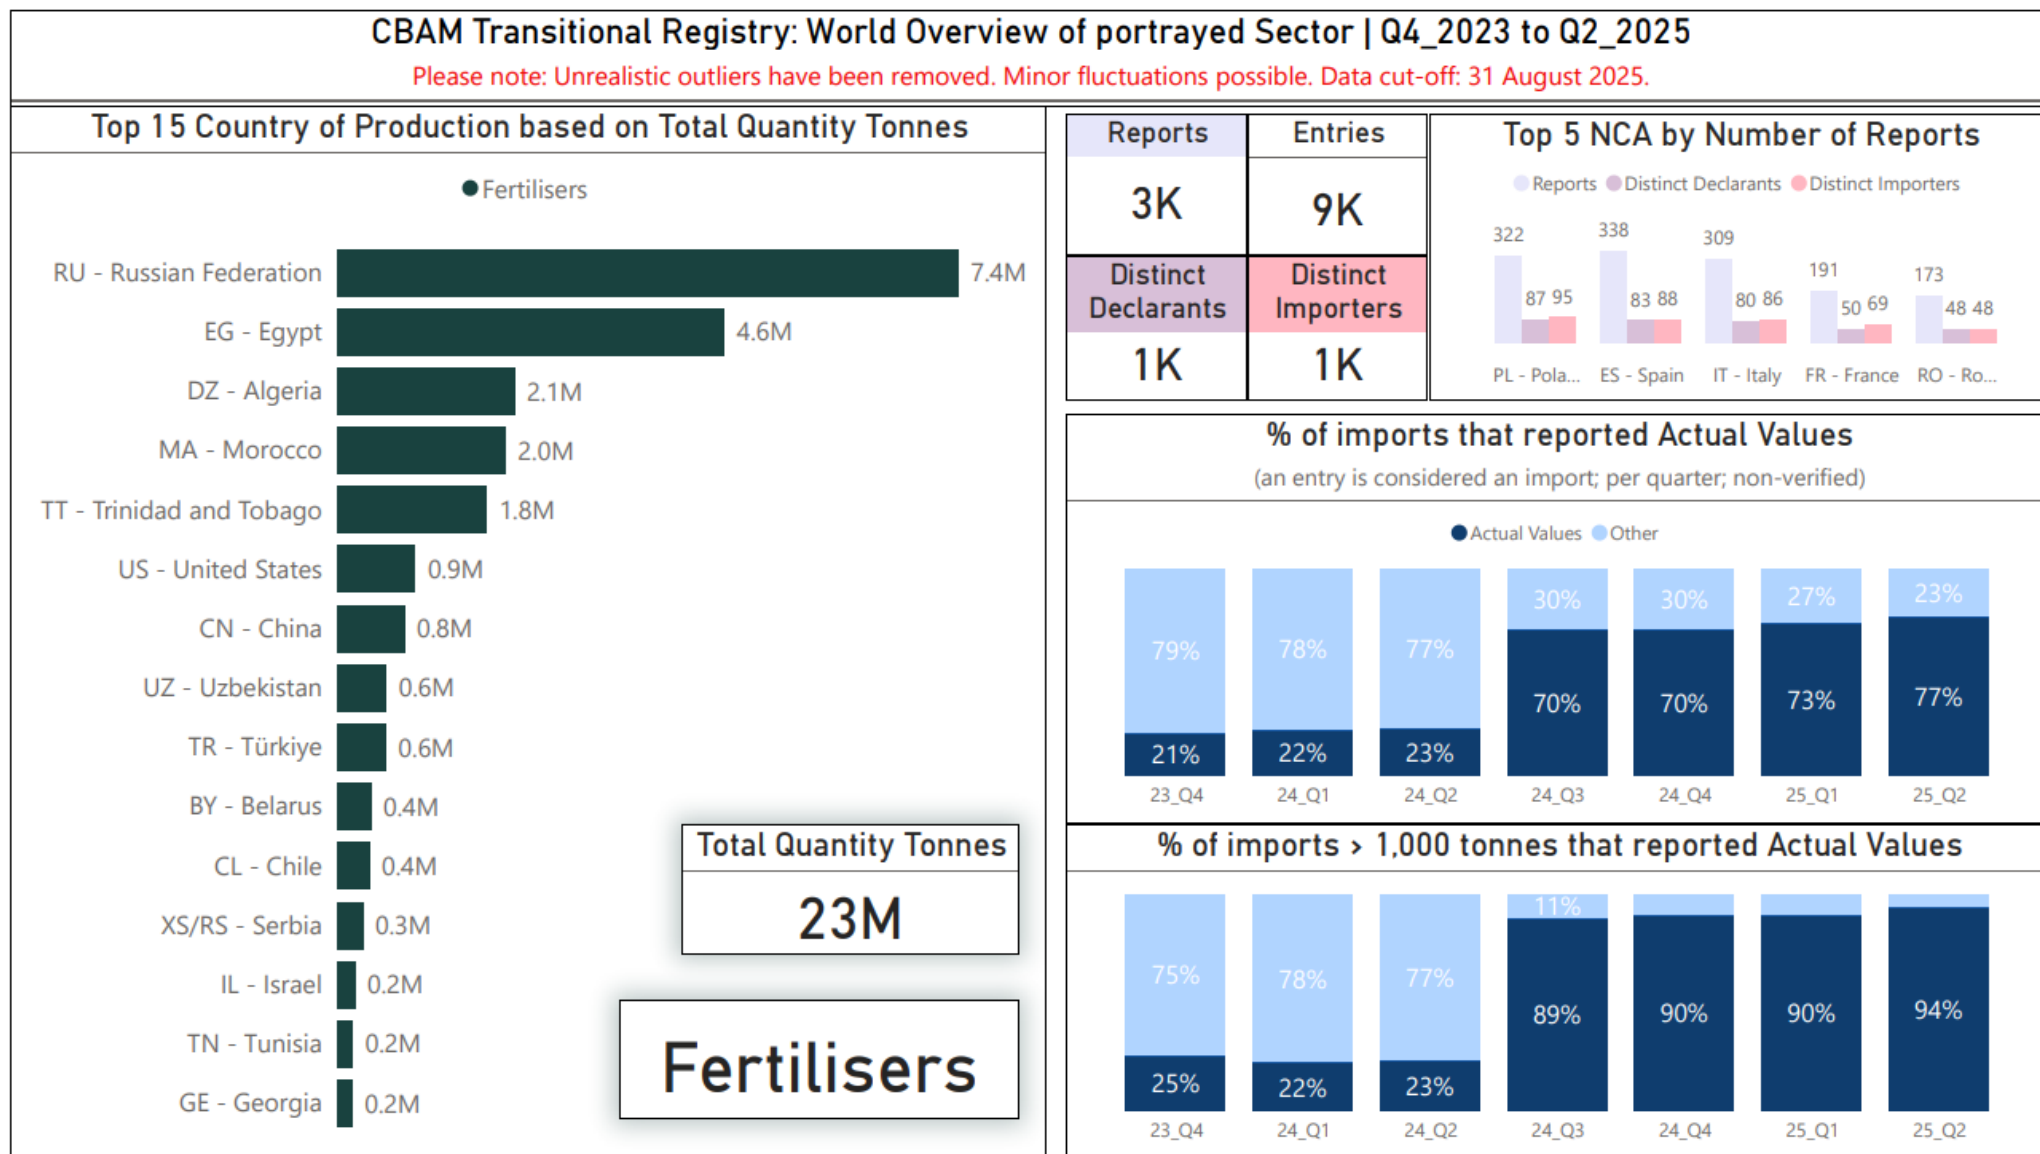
CBAM Transitional Registry: World Overview of portrayed Sector | Q4_2023 to Q2_2025
Please note: Unrealistic outliers have been removed. Minor fluctuations possible. Data cut-off: 31 August 2025.

Top 15 Country of Production based on Total Quantity Tonnes

Fertilisers

| Country | Quantity |
|---|---|
| RU - Russian Federation | 7.4M |
| EG - Egypt | 4.6M |
| DZ - Algeria | 2.1M |
| MA - Morocco | 2.0M |
| TT - Trinidad and Tobago | 1.8M |
| US - United States | 0.9M |
| CN - China | 0.8M |
| UZ - Uzbekistan | 0.6M |
| TR - Türkiye | 0.6M |
| BY - Belarus | 0.4M |
| CL - Chile | 0.4M |
| XS/RS - Serbia | 0.3M |
| IL - Israel | 0.2M |
| TN - Tunisia | 0.2M |
| GE - Georgia | 0.2M |

Total Quantity Tonnes
23M

Fertilisers

| Reports | Entries |
|---|---|
| 3K | 9K |
| Distinct Declarants | Distinct Importers |
| 1K | 1K |

Top 5 NCA by Number of Reports

Reports Distinct Declarants Distinct Importers

| NCA | Reports | Distinct Declarants | Distinct Importers |
|---|---|---|---|
| PL - Pola... | 322 | 87 | 95 |
| ES - Spain | 338 | 83 | 88 |
| IT - Italy | 309 | 80 | 86 |
| FR - France | 191 | 50 | 69 |
| RO - Ro... | 173 | 48 | 48 |

% of imports that reported Actual Values
(an entry is considered an import; per quarter; non-verified)

Actual Values Other

| Quarter | Other | Actual Values |
|---|---|---|
| 23_Q4 | 79% | 21% |
| 24_Q1 | 78% | 22% |
| 24_Q2 | 77% | 23% |
| 24_Q3 | 30% | 70% |
| 24_Q4 | 30% | 70% |
| 25_Q1 | 27% | 73% |
| 25_Q2 | 23% | 77% |

% of imports > 1,000 tonnes that reported Actual Values

| Quarter | Other | Actual Values |
|---|---|---|
| 23_Q4 | 75% | 25% |
| 24_Q1 | 78% | 22% |
| 24_Q2 | 77% | 23% |
| 24_Q3 | 11% | 89% |
| 24_Q4 | | 90% |
| 25_Q1 | | 90% |
| 25_Q2 | | 94% |